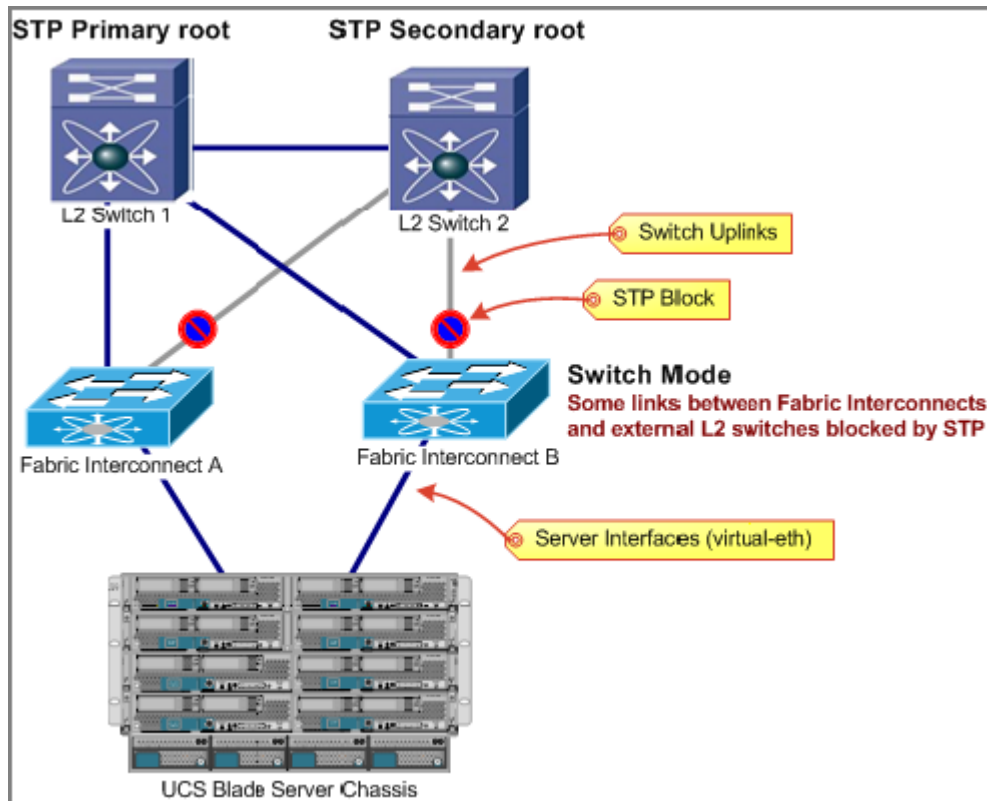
STP Primary root

STP Secondary root

L2 Switch 1

L2 Switch 2

Switch Uplinks

STP Block

Switch Mode

Some links between Fabric Interconnects and external L2 switches blocked by STP

Fabric Interconnect A

Fabric Interconnect B

Server Interfaces (virtual-eth)

UCS Blade Server Chassis